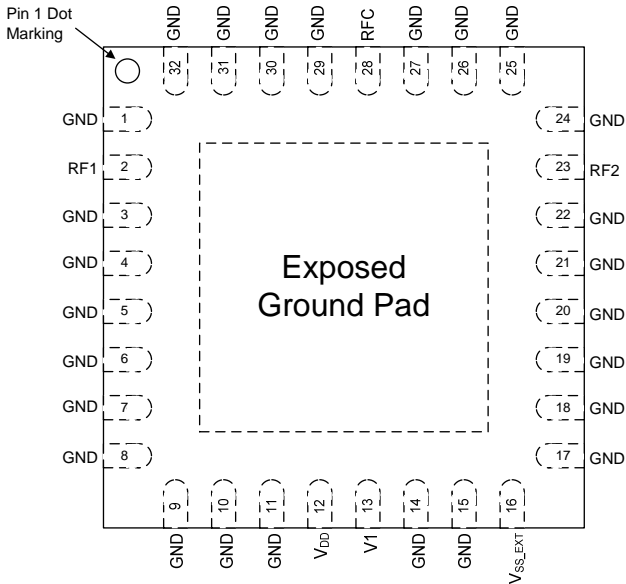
Pin 1 Dot Marking

GND 32
GND 31
GND 30
GND 29
RFC 28
GND 27
GND 26
GND 25

GND 1
RF1 2
GND 3
GND 4
GND 5
GND 6
GND 7
GND 8

Exposed Ground Pad

24 GND
23 RF2
22 GND
21 GND
20 GND
19 GND
18 GND
17 GND

9 GND
10 GND
11 GND
12 $V_{DD}$
13 V1
14 GND
15 GND
16 $V_{SS\_EXT}$